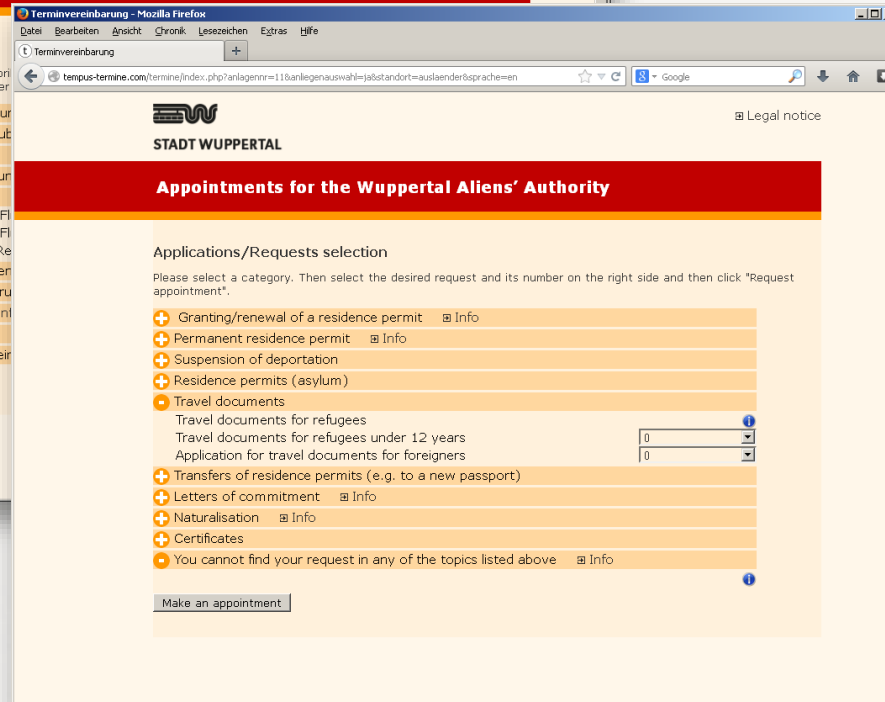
Terminvereinbarung - Mozilla Firefox

Datei Bearbeiten Ansicht Chronik Lesezeichen Extras Hilfe

Terminvereinbarung

tempus-termine.com/termine/index.php?anlagennr=11&anliegenauswahl=ja&standort=auslaender&sprache=en

Google

STADT WUPPERTAL

Legal notice

Appointments for the Wuppertal Aliens' Authority

Applications/Requests selection

Please select a category. Then select the desired request and its number on the right side and then click "Request appointment".

Granting/renewal of a residence permit Info

Permanent residence permit Info

Suspension of deportation

Residence permits (asylum)

Travel documents

Travel documents for refugees

Travel documents for refugees under 12 years 0

Application for travel documents for foreigners 0

Transfers of residence permits (e.g. to a new passport)

Letters of commitment Info

Naturalisation Info

Certificates

You cannot find your request in any of the topics listed above Info

Make an appointment